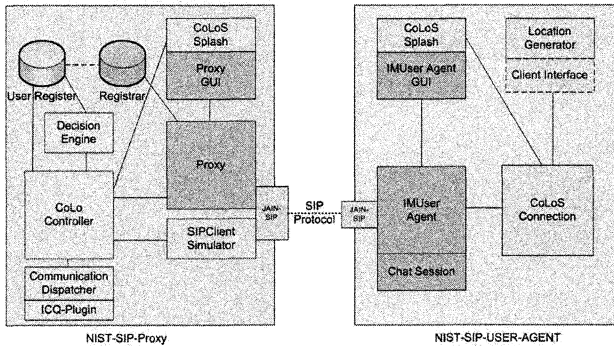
User Register

Registrar

CoLoS Splash

Proxy GUI

Decision Engine

Proxy

CoLo Controller

JAIN-SIP

SIP Protocol

SIPClient Simulator

Communication Dispatcher

ICQ-Plugin

NIST-SIP-Proxy

CoLoS Splash

IMUser Agent GUI

Location Generator

Client Interface

JAIN-SIP

IMUser Agent

CoLoS Connection

Chat Session

NIST-SIP-USER-AGENT